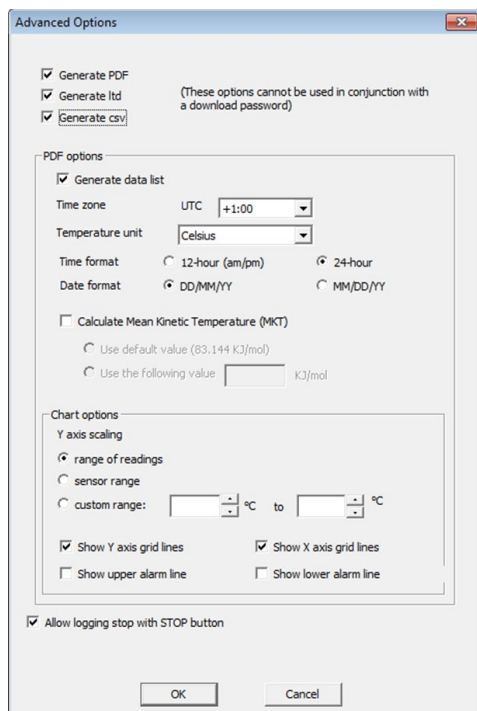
Advanced Options

Generate PDF
Generate ltd
Generate csv

(These options cannot be used in conjunction with a download password)

PDF options

Generate data list

Time zone UTC +1:00

Temperature unit Celsius

Time format 12-hour (am/pm) 24-hour

Date format DD/MM/YY MM/DD/YY

Calculate Mean Kinetic Temperature (MKT)

Use default value (83.144 KJ/mol)

Use the following value KJ/mol

Chart options

Y axis scaling

range of readings

sensor range

custom range: °C to °C

Show Y axis grid lines
Show X axis grid lines
Show upper alarm line
Show lower alarm line

Allow logging stop with STOP button

OK Cancel